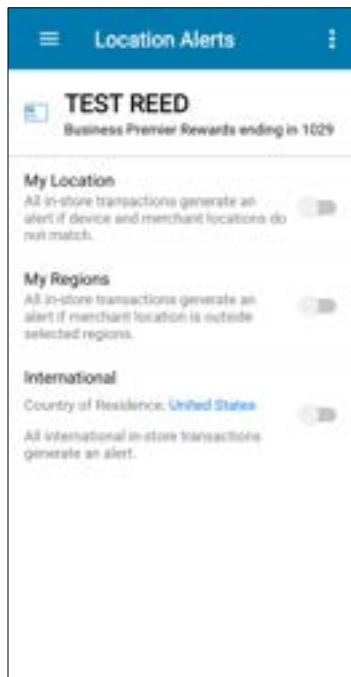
Location Alerts

TEST REED

Business Premier Rewards ending in 1029

My Location

All in-store transactions generate an alert if device and merchant locations do not match.

My Regions

All in-store transactions generate an alert if merchant location is outside selected regions.

International

Country of Residence: United States

All international in-store transactions generate an alert.